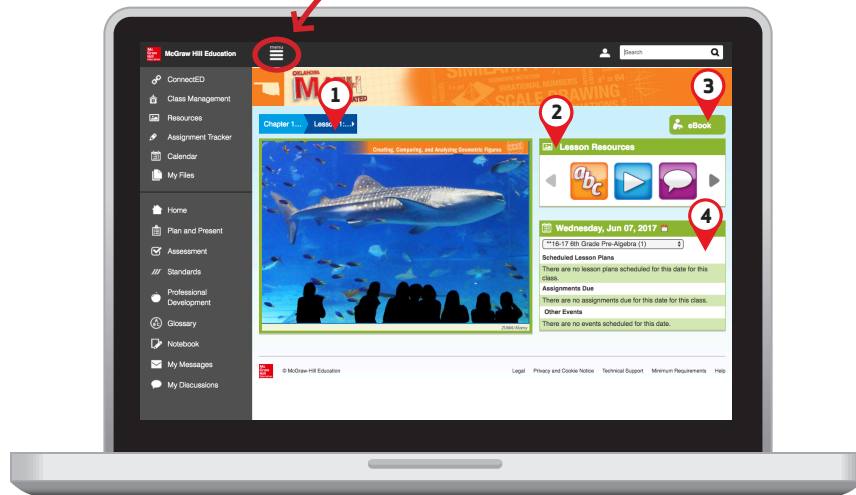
McGraw Hill Education

menu

Search

ConnectED
Class Management
Resources
Assignment Tracker
Calendar
My Files

Home
Plan and Present
Assessment
Standards
Professional Development
Glossary
Notebook
My Messages
My Discussions

OKLAHOMA MATH ACCELERATED

1

2

3

Chapter 1... Lesson 1:...

eBook

Creating, Comparing, and Analyzing Geometric Figures

Lesson Resources

4

Wednesday, Jun 07, 2017

**16-17 6th Grade Pre-Algebra (1)

Scheduled Lesson Plans
There are no lesson plans scheduled for this date for this class.
Assignments Due
There are no assignments due for this date for this class.
Other Events
There are no events scheduled for this date.

© McGraw-Hill Education

Legal Privacy and Cookie Notice Technical Support Minimum Requirements Help